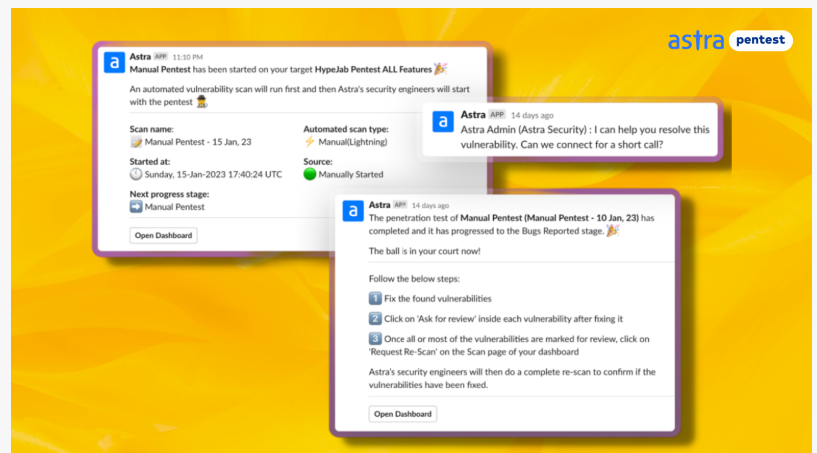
astra pentest

a Astra APP 11:10 PM
Manual Pentest has been started on your target HypeJab Pentest ALL Features 🎉

An automated vulnerability scan will run first and then Astra's security engineers will start with the pentest 🕵️

Scan name:
📝 Manual Pentest - 15 Jan, 23

Automated scan type:
⚡ Manual(Lightning)

Started at:
🕔 Sunday, 15-Jan-2023 17:40:24 UTC

Source:
🟢 Manually Started

Next progress stage:
➡️ Manual Pentest

Open Dashboard

a Astra APP 14 days ago
Astra Admin (Astra Security) : I can help you resolve this vulnerability. Can we connect for a short call?

a Astra APP 14 days ago
The penetration test of Manual Pentest (Manual Pentest - 10 Jan, 23) has completed and it has progressed to the Bugs Reported stage. 🎉

The ball is in your court now!

Follow the below steps:

1️⃣ Fix the found vulnerabilities

2️⃣ Click on 'Ask for review' inside each vulnerability after fixing it

3️⃣ Once all or most of the vulnerabilities are marked for review, click on 'Request Re-Scan' on the Scan page of your dashboard

Astra's security engineers will then do a complete re-scan to confirm if the vulnerabilities have been fixed.

Open Dashboard